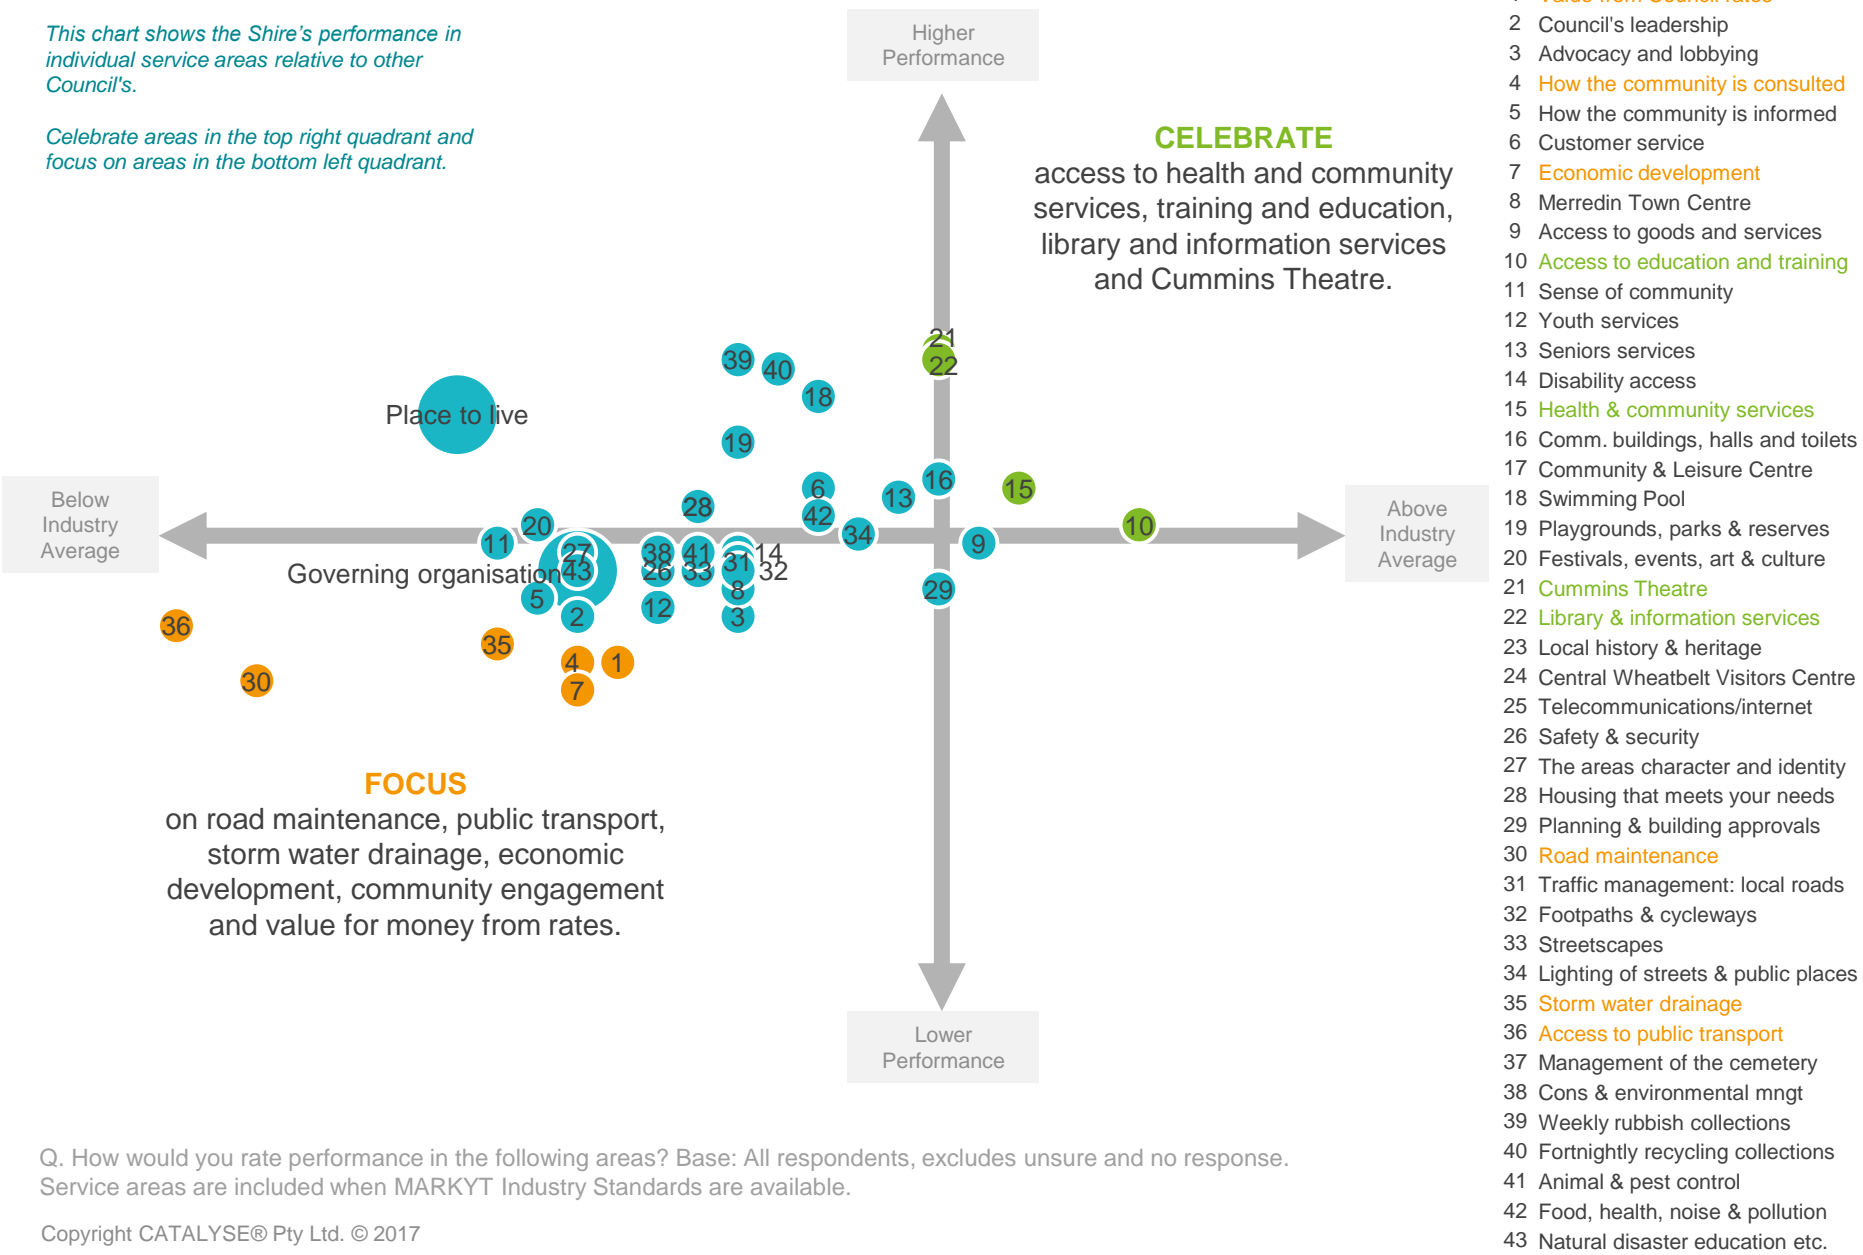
This chart shows the Shire's performance in individual service areas relative to other Council's.

Celebrate areas in the top right quadrant and focus on areas in the bottom left quadrant.

Higher Performance

CELEBRATE
access to health and community services, training and education, library and information services and Cummins Theatre.

Below Industry Average

Above Industry Average

Place to live

Governing organisation

39 40 18 19 21 22 28 6 42 13 16 15 10 20 11 27 43 38 26 41 33 31 14 32 8 3 34 9 29 5 2 12 36 35 4 1 7 30

FOCUS
on road maintenance, public transport, storm water drainage, economic development, community engagement and value for money from rates.

Lower Performance

Q. How would you rate performance in the following areas? Base: All respondents, excludes unsure and no response. Service areas are included when MARKYT Industry Standards are available.

Copyright CATALYSE® Pty Ltd. © 2017

1 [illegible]
2 Council's leadership
3 Advocacy and lobbying
4 How the community is consulted
5 How the community is informed
6 Customer service
7 Economic development
8 Merredin Town Centre
9 Access to goods and services
10 Access to education and training
11 Sense of community
12 Youth services
13 Seniors services
14 Disability access
15 Health & community services
16 Comm. buildings, halls and toilets
17 Community & Leisure Centre
18 Swimming Pool
19 Playgrounds, parks & reserves
20 Festivals, events, art & culture
21 Cummins Theatre
22 Library & information services
23 Local history & heritage
24 Central Wheatbelt Visitors Centre
25 Telecommunications/internet
26 Safety & security
27 The areas character and identity
28 Housing that meets your needs
29 Planning & building approvals
30 Road maintenance
31 Traffic management: local roads
32 Footpaths & cycleways
33 Streetscapes
34 Lighting of streets & public places
35 Storm water drainage
36 Access to public transport
37 Management of the cemetery
38 Cons & environmental mngt
39 Weekly rubbish collections
40 Fortnightly recycling collections
41 Animal & pest control
42 Food, health, noise & pollution
43 Natural disaster education etc.